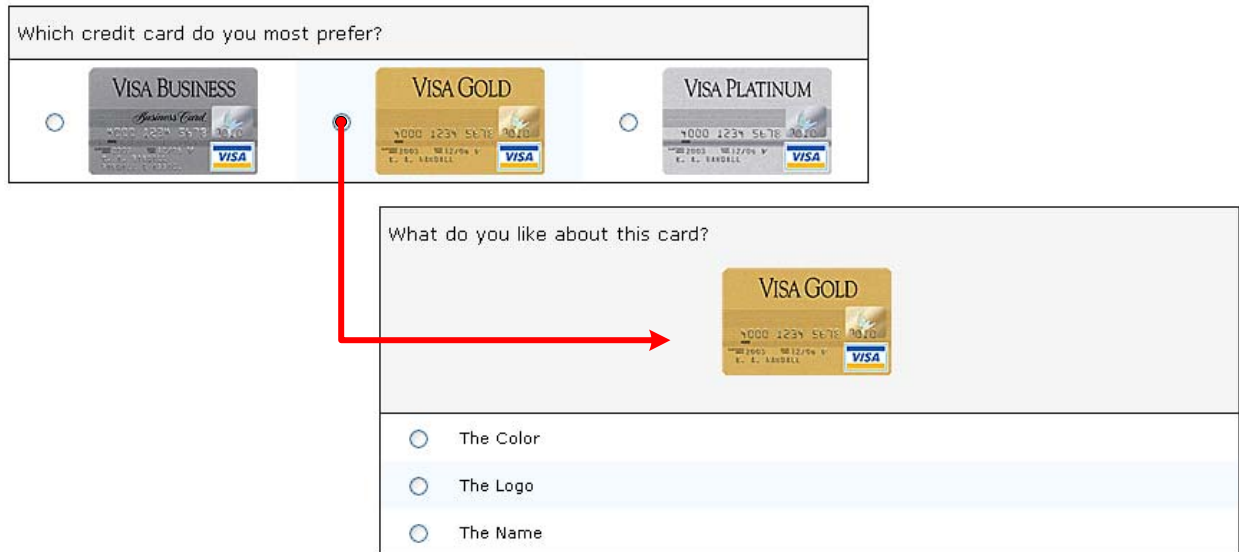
Which credit card do you most prefer?

VISA BUSINESS
Business Card
4000 1234 5678 9010
VISA

VISA GOLD
4000 1234 5678 9010
2003 12/06
K. L. RANDALL
VISA

VISA PLATINUM
4000 1234 5678 9010
2003 12/06
K. L. RANDALL
VISA

What do you like about this card?

VISA GOLD
4000 1234 5678 9010
2003 12/06
K. L. RANDALL
VISA

The Color

The Logo

The Name